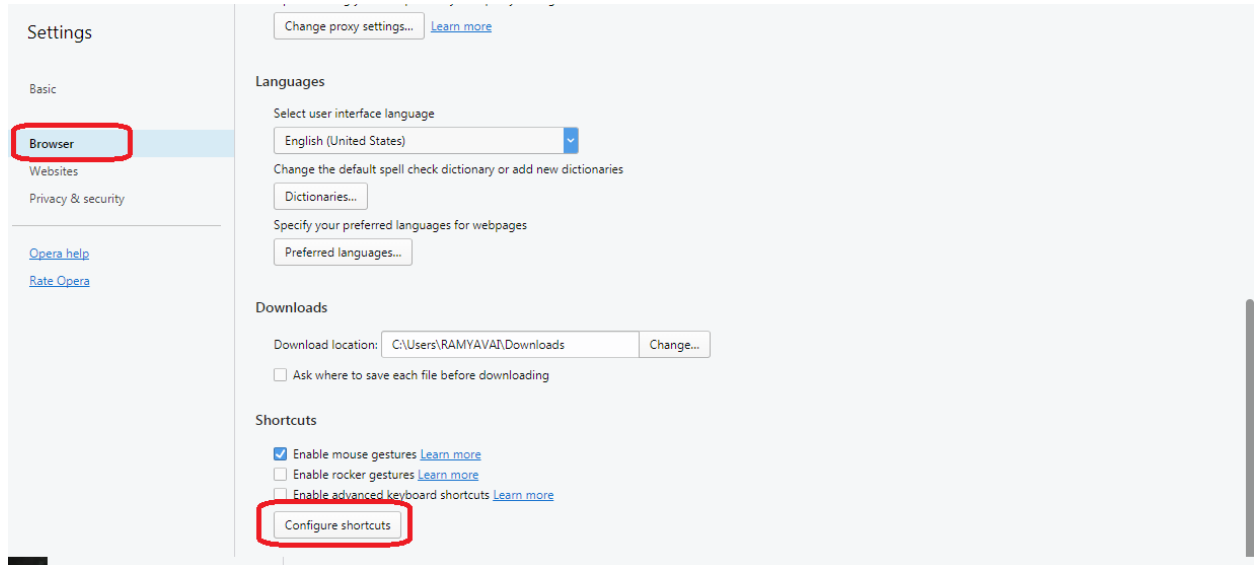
Settings

Basic

Browser

Websites

Privacy & security

Opera help

Rate Opera

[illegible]

Change proxy settings... Learn more

Languages

Select user interface language

English (United States)

Change the default spell check dictionary or add new dictionaries

Dictionaries...

Specify your preferred languages for webpages

Preferred languages...

Downloads

Download location: C:\Users\RAMYAVAI\Downloads Change...

Ask where to save each file before downloading

Shortcuts

Enable mouse gestures Learn more

Enable rocker gestures Learn more

Enable advanced keyboard shortcuts Learn more

Configure shortcuts